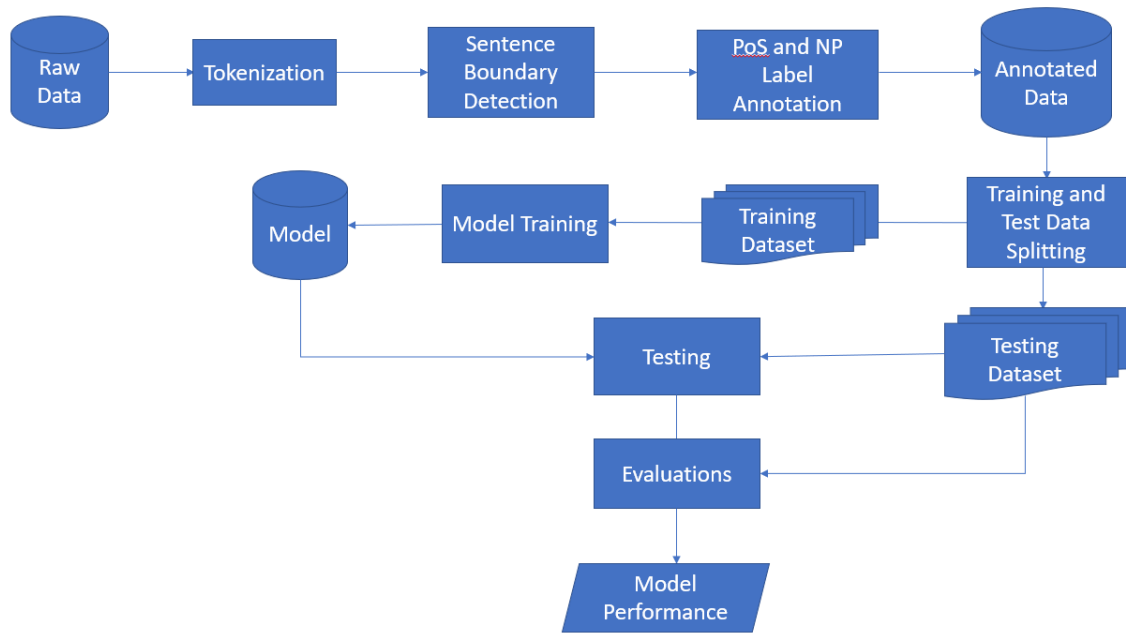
Raw Data

Tokenization

Sentence Boundary Detection

PoS and NP Label Annotation

Annotated Data

Model

Model Training

Training Dataset

Training and Test Data Splitting

Testing

Testing Dataset

Evaluations

Model Performance